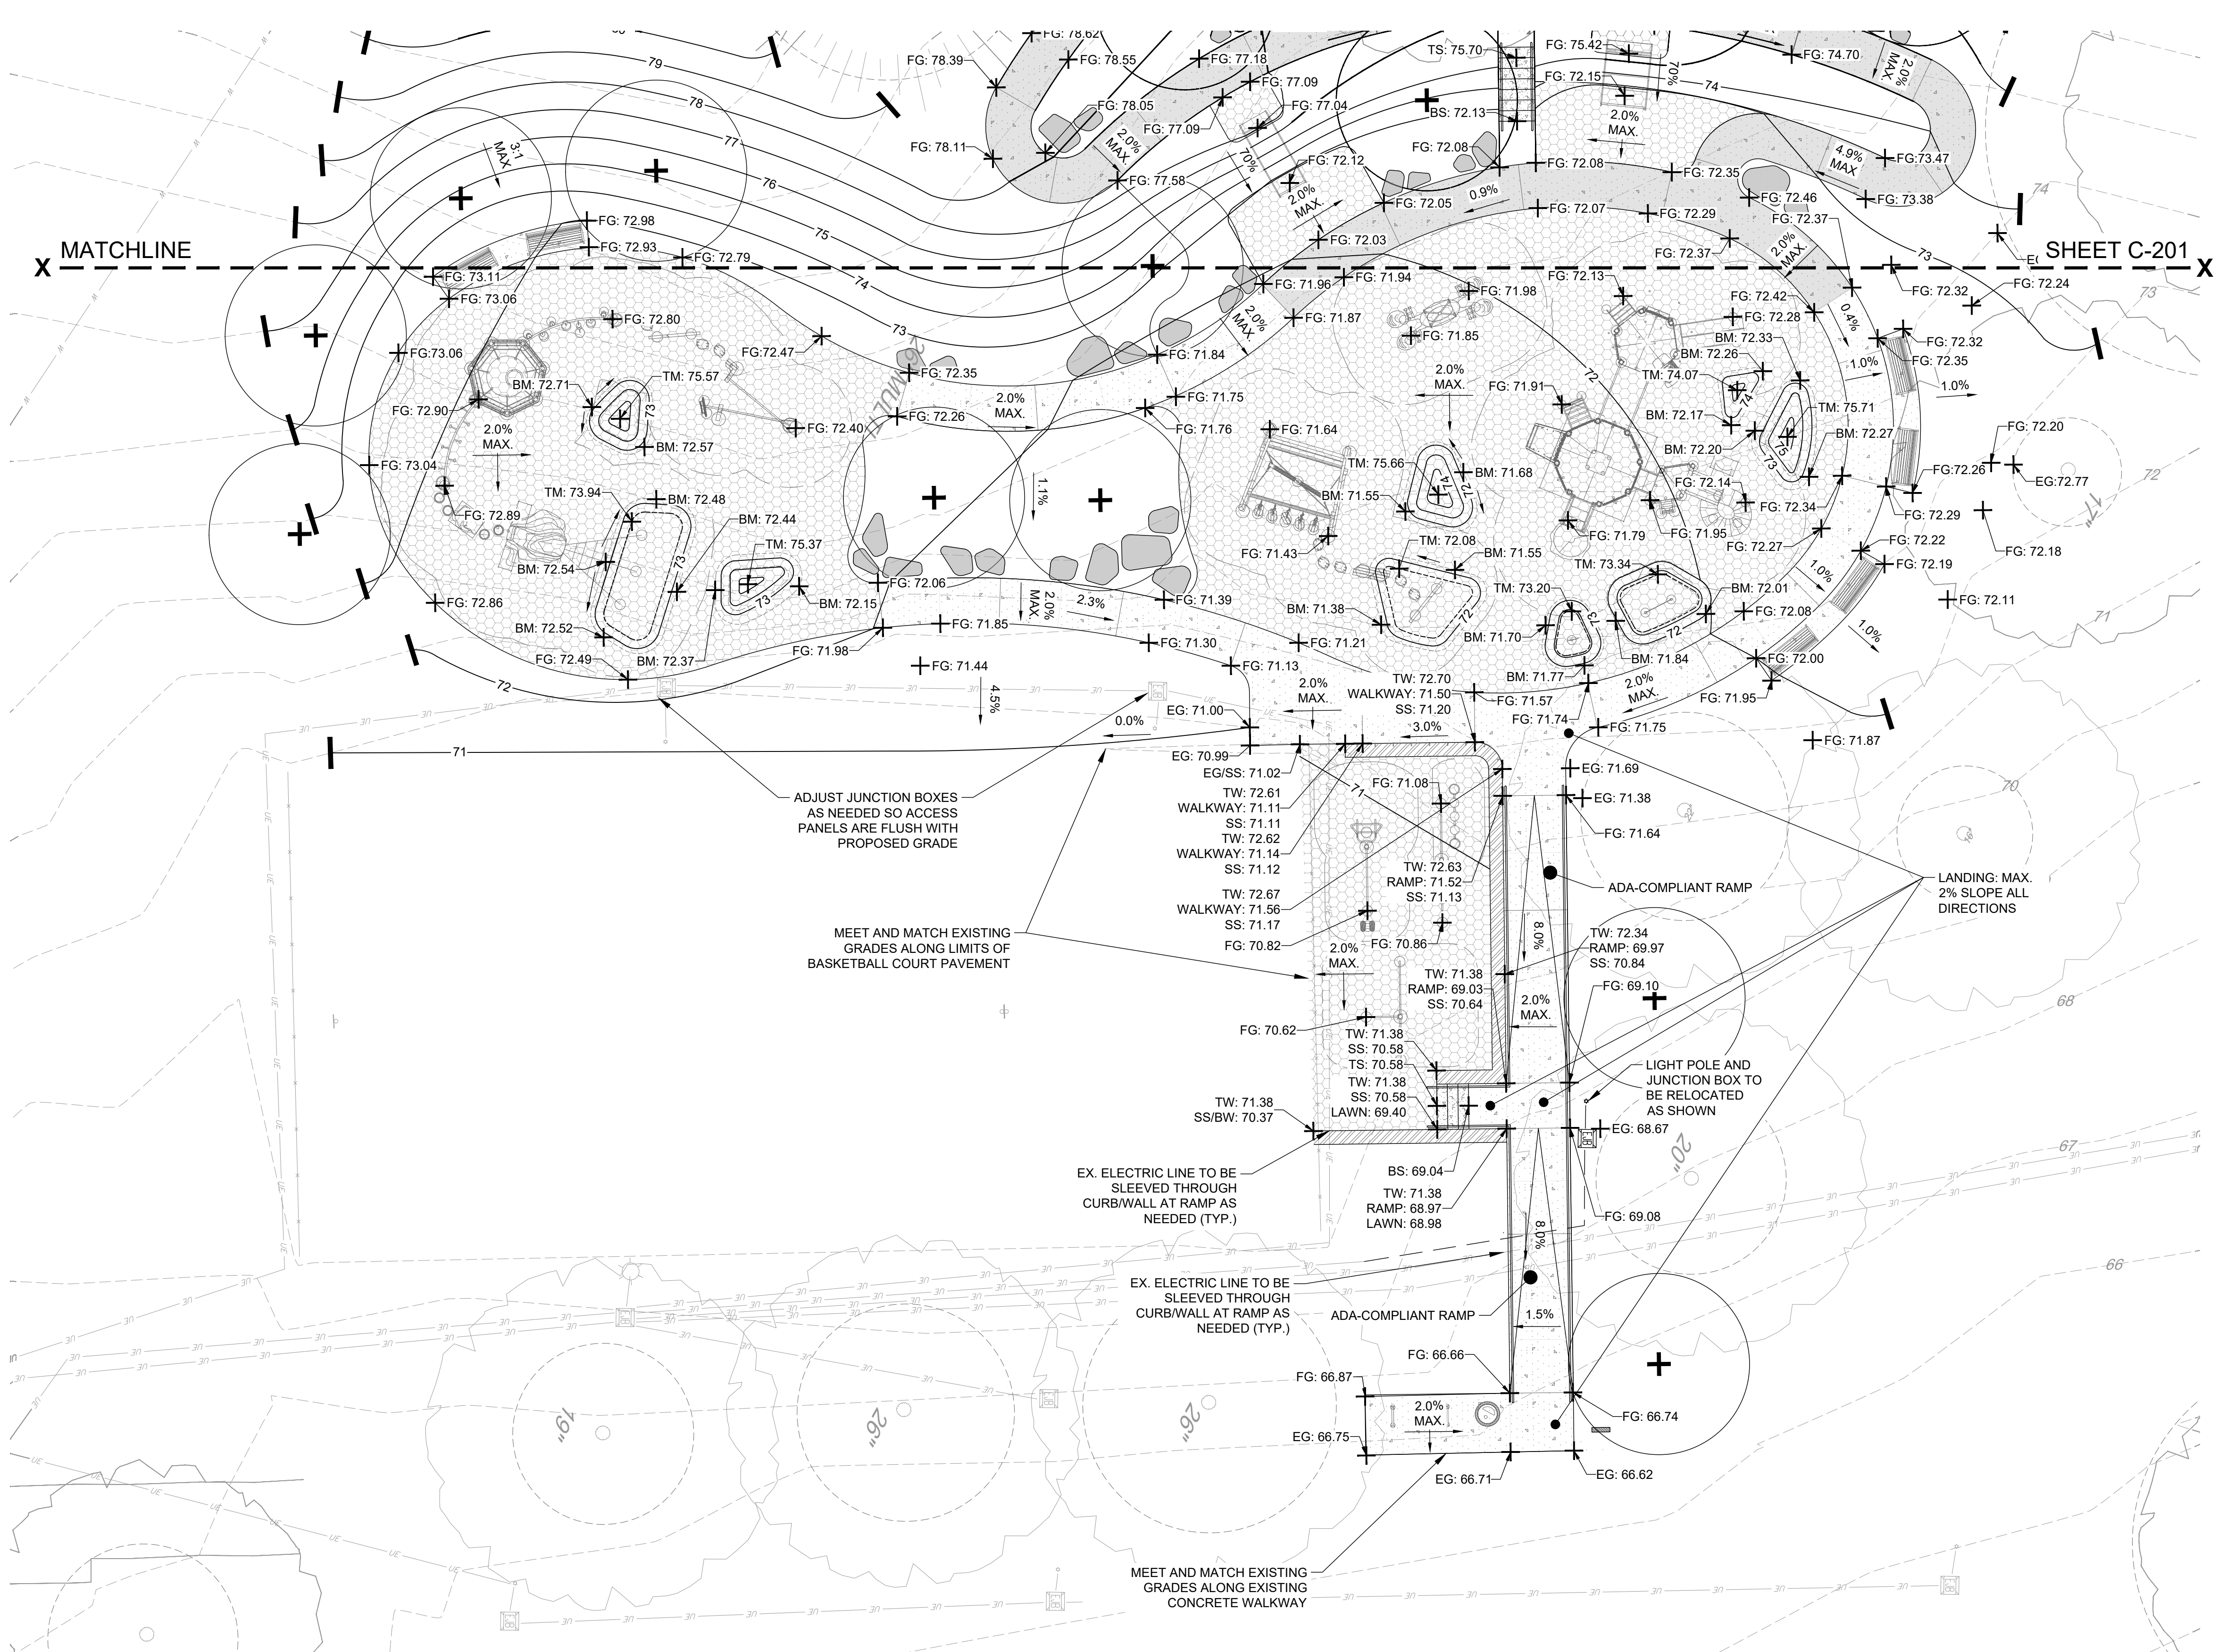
MATCHLINE

SHEET C-201

FG: 78.62
FG: 78.39
FG: 78.55
FG: 77.18
FG: 77.09
FG: 78.05
FG: 77.09
FG: 77.04
FG: 78.11
FG: 77.58
TS: 75.70
BS: 72.13
FG: 75.42
FG: 72.15
FG: 74.70
FG: 72.08
FG: 72.08
FG: 72.12
FG: 72.05
FG: 72.03
FG: 72.07
FG: 72.29
FG: 72.35
FG: 72.46
FG: 72.37
FG: 72.37
FG:73.47
FG: 73.38
2.0% MAX.
4.9% MAX
0.9%
70%
3:1 MAX
FG: 72.98
FG: 72.93
FG: 72.79
FG: 73.11
FG: 73.06
FG: 72.80
FG:73.06
FG:72.47
FG: 72.35
FG: 72.90
BM: 72.71
TM: 75.57
BM: 72.57
FG: 72.26
FG: 72.40
FG: 73.04
FG: 72.89
TM: 73.94
BM: 72.48
BM: 72.44
TM: 75.37
BM: 72.54
BM: 72.15
FG: 72.86
BM: 72.52
FG: 72.49
BM: 72.37
FG: 72.06
FG: 71.98
FG: 71.85
FG: 71.44
FG: 71.96
FG: 71.94
FG: 71.98
FG: 71.87
FG: 71.85
FG: 71.84
FG: 71.75
FG: 71.76
FG: 71.64
FG: 71.91
TM: 75.66
BM: 71.68
BM: 71.55
FG: 71.43
TM: 72.08
BM: 71.55
FG: 71.39
BM: 71.38
FG: 71.30
FG: 71.21
FG: 71.13
TM: 73.20
BM: 71.70
BM: 71.77
TM: 73.34
BM: 72.01
FG: 72.08
BM: 71.84
FG: 72.00
FG: 72.13
FG: 72.42
FG: 72.28
BM: 72.33
BM: 72.26
TM: 74.07
BM: 72.17
TM: 75.71
BM: 72.27
BM: 72.20
FG: 72.14
FG: 72.34
FG: 71.79
FG: 71.95
FG: 72.27
FG: 72.32
FG: 72.24
FG: 72.32
FG: 72.35
FG: 72.20
FG:72.26
EG:72.77
FG: 72.29
FG: 72.18
FG: 72.22
FG: 72.19
FG: 72.11
FG: 71.95
FG: 71.87
0.4%
1.0%
1.0%
1.0%
1.0%
1.1%
2.3%
4.5%
0.0%
3.0%
TW: 72.70
WALKWAY: 71.50
SS: 71.20
FG: 71.57
FG: 71.74
FG: 71.75
EG: 71.00
EG: 70.99
EG/SS: 71.02
FG: 71.69
FG: 71.38
FG: 71.64
FG: 71.08
TW: 72.61
WALKWAY: 71.11
SS: 71.11
TW: 72.62
WALKWAY: 71.14
SS: 71.12
TW: 72.63
RAMP: 71.52
SS: 71.13
TW: 72.67
WALKWAY: 71.56
SS: 71.17
FG: 70.82
FG: 70.86
8.0%
TW: 72.34
RAMP: 69.97
SS: 70.84
TW: 71.38
RAMP: 69.03
SS: 70.64
FG: 69.10
FG: 70.62
TW: 71.38
SS: 70.58
TS: 70.58
TW: 71.38
SS: 70.58
LAWN: 69.40
TW: 71.38
SS/BW: 70.37
FG: 68.67
BS: 69.04
TW: 71.38
RAMP: 68.97
LAWN: 68.98
FG: 69.08
1.5%
FG: 66.66
FG: 66.87
FG: 66.74
EG: 66.75
EG: 66.71
EG: 66.62
ADJUST JUNCTION BOXES AS NEEDED SO ACCESS PANELS ARE FLUSH WITH PROPOSED GRADE
MEET AND MATCH EXISTING GRADES ALONG LIMITS OF BASKETBALL COURT PAVEMENT
ADA-COMPLIANT RAMP
LANDING: MAX. 2% SLOPE ALL DIRECTIONS
LIGHT POLE AND JUNCTION BOX TO BE RELOCATED AS SHOWN
EX. ELECTRIC LINE TO BE SLEEVED THROUGH CURB/WALL AT RAMP AS NEEDED (TYP.)
EX. ELECTRIC LINE TO BE SLEEVED THROUGH CURB/WALL AT RAMP AS NEEDED (TYP.)
ADA-COMPLIANT RAMP
MEET AND MATCH EXISTING GRADES ALONG EXISTING CONCRETE WALKWAY
79 78 77 76 75 74 73 72 71 70 68 67 66
19" 26" 26" 20" 17"